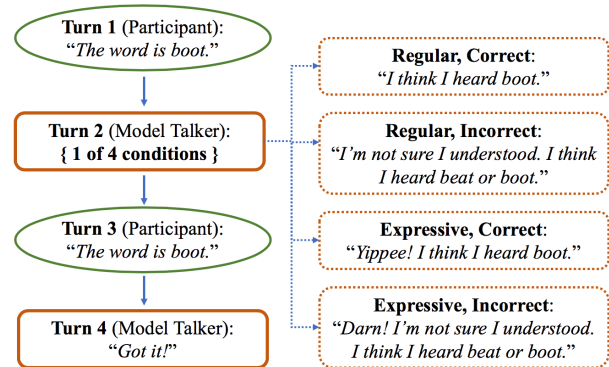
Turn 1 (Participant):
"The word is boot."

Turn 2 (Model Talker):
{ 1 of 4 conditions }

Turn 3 (Participant):
"The word is boot."

Turn 4 (Model Talker):
"Got it!"

Regular, Correct:
"I think I heard boot."

Regular, Incorrect:
"I'm not sure I understood. I think I heard beat or boot."

Expressive, Correct:
"Yippee! I think I heard boot."

Expressive, Incorrect:
"Darn! I'm not sure I understood. I think I heard beat or boot."